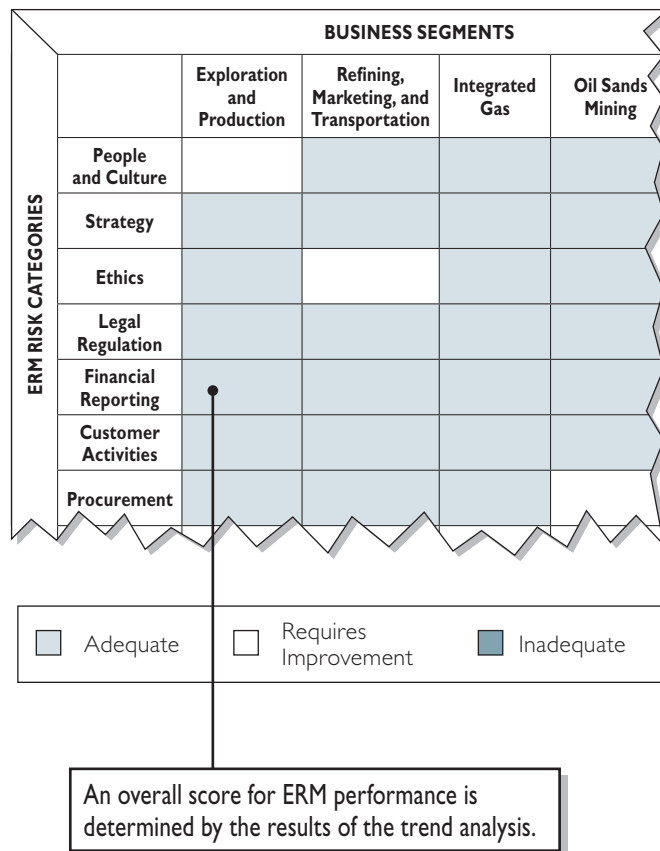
BUSINESS SEGMENTS

ERM RISK CATEGORIES

|  | Exploration and Production | Refining, Marketing, and Transportation | Integrated Gas | Oil Sands Mining |
|---|---|---|---|---|
| People and Culture | | | | |
| Strategy | | | | |
| Ethics | | | | |
| Legal Regulation | | | | |
| Financial Reporting | | | | |
| Customer Activities | | | | |
| Procurement | | | | |

Adequate Requires Improvement Inadequate

An overall score for ERM performance is determined by the results of the trend analysis.